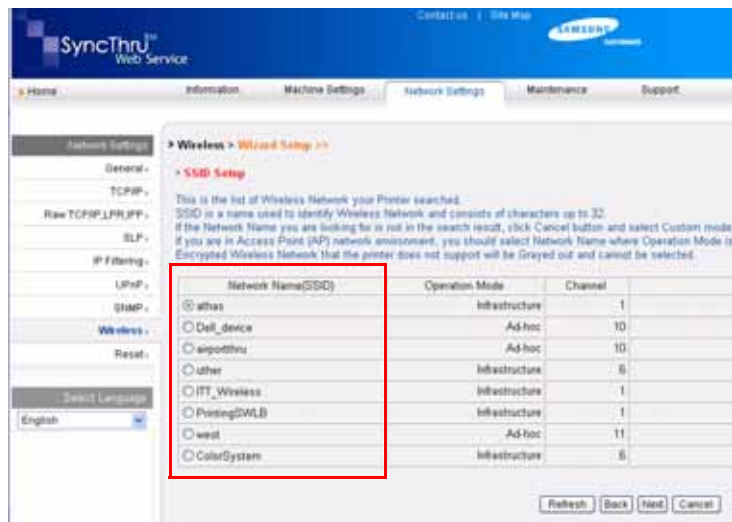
Contact us | Site Map

SyncThru™ Web Service

SAMSUNG ELECTRONICS

Home | Information | Machine Settings | Network Settings | Maintenance | Support

Network Settings
General
TCP/IP
Raw TCP/IP,LPR,IPP
SLP
IP Filtering
UPnP
SNMP
Wireless
Reset

Select Language
English

> Wireless > Wizard Setup >>

> SSID Setup

This is the list of Wireless Network your Printer searched.
SSID is a name used to identify Wireless Network and consists of characters up to 32.
If the Network Name you are looking for is not in the search result, click Cancel button and select Custom mode
If you are in Access Point (AP) network environment, you should select Network Name where Operation Mode is
Encrypted Wireless Network that the printer does not support will be Grayed out and cannot be selected.

| Network Name(SSID) | Operation Mode | Channel |
|---|---|---|
| athes | Infrastructure | 1 |
| Dell_device | Ad-hoc | 10 |
| airportthru | Ad-hoc | 10 |
| uther | Infrastructure | 6 |
| ITT_Wireless | Infrastructure | 1 |
| PrintingSWLB | Infrastructure | 1 |
| west | Ad-hoc | 11 |
| ColorSystem | Infrastructure | 6 |

Refresh | Back | Next | Cancel